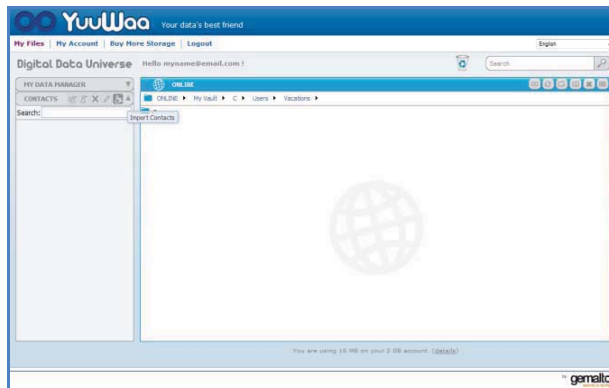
YuuWaa Your data's best friend

My Files | My Account | Buy More Storage | Logout

English

Digital Data Universe Hello myname@email.com !

Search

MY DATA MANAGER

CONTACTS

Search:

Import Contacts

ONLINE

ONLINE ▸ My Vault ▸ C ▸ Users ▸ Vacations ▸

You are using 16 MB on your 2 GB account (details)

gemalto